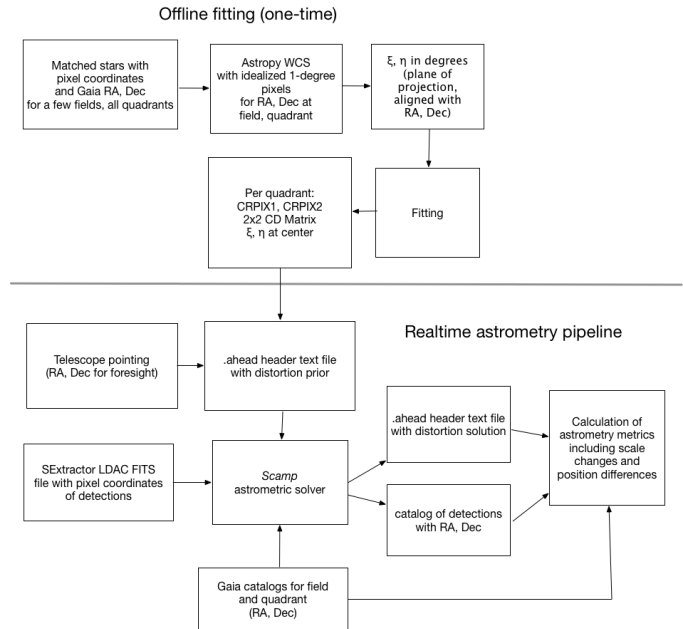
Offline fitting (one-time)

Matched stars with pixel coordinates and Gaia RA, Dec for a few fields, all quadrants

Astropy WCS with idealized 1-degree pixels for RA, Dec at field, quadrant

ξ, η in degrees (plane of projection, aligned with RA, Dec)

Fitting

Per quadrant: CRPIX1, CRPIX2 2x2 CD Matrix ξ, η at center

Realtime astrometry pipeline

Telescope pointing (RA, Dec for foresight)

.ahead header text file with distortion prior

SExtractor LDAC FITS file with pixel coordinates of detections

*Scamp* astrometric solver

.ahead header text file with distortion solution

catalog of detections with RA, Dec

Calculation of astrometry metrics including scale changes and position differences

Gaia catalogs for field and quadrant (RA, Dec)